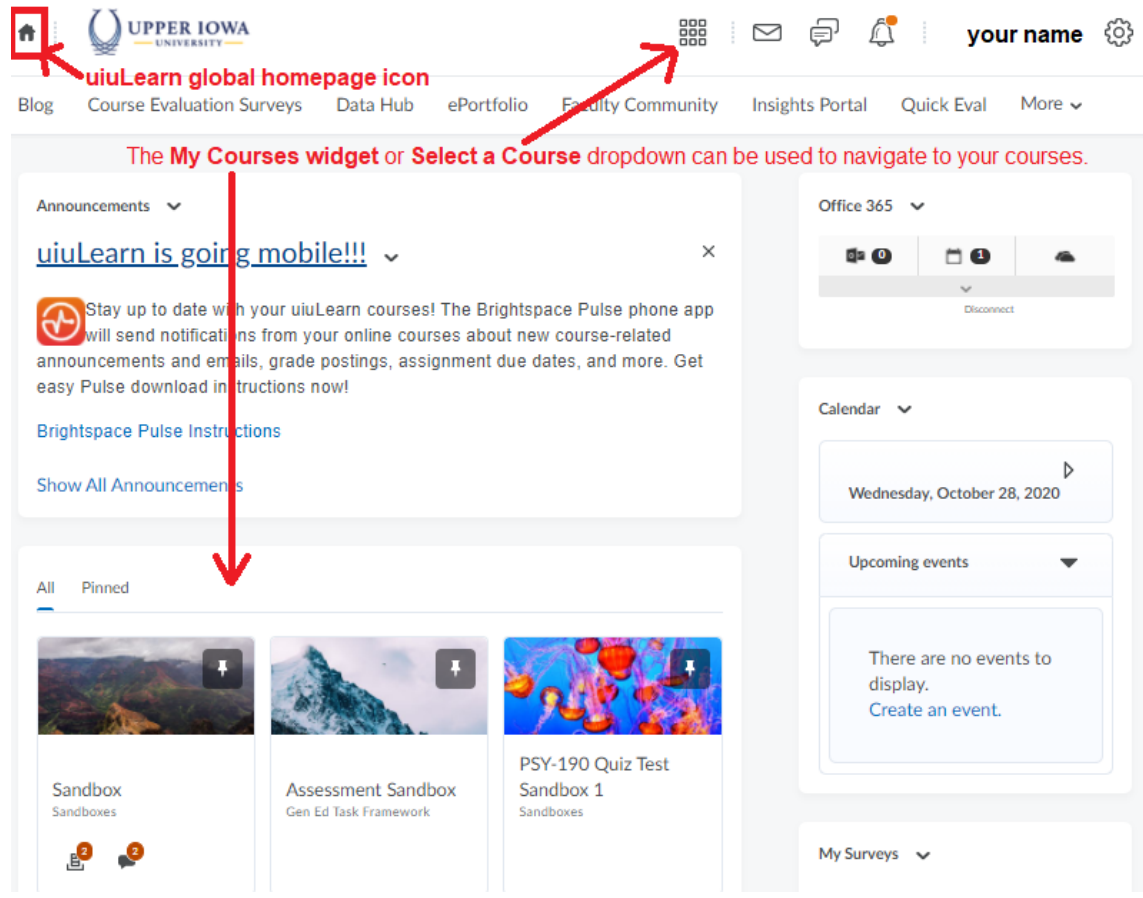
UPPER IOWA UNIVERSITY

your name

uiuLearn global homepage icon

Blog Course Evaluation Surveys Data Hub ePortfolio Faculty Community Insights Portal Quick Eval More

The My Courses widget or Select a Course dropdown can be used to navigate to your courses.

Announcements

uiuLearn is going mobile!!!

×

Stay up to date with your uiuLearn courses! The Brightspace Pulse phone app will send notifications from your online courses about new course-related announcements and emails, grade postings, assignment due dates, and more. Get easy Pulse download instructions now!

Brightspace Pulse Instructions

Show All Announcements

All Pinned

Sandbox
Sandboxes

2 2

Assessment Sandbox
Gen Ed Task Framework

PSY-190 Quiz Test Sandbox 1
Sandboxes

Office 365

0 1

Disconnect

Calendar

Wednesday, October 28, 2020

Upcoming events

There are no events to display.
Create an event.

My Surveys